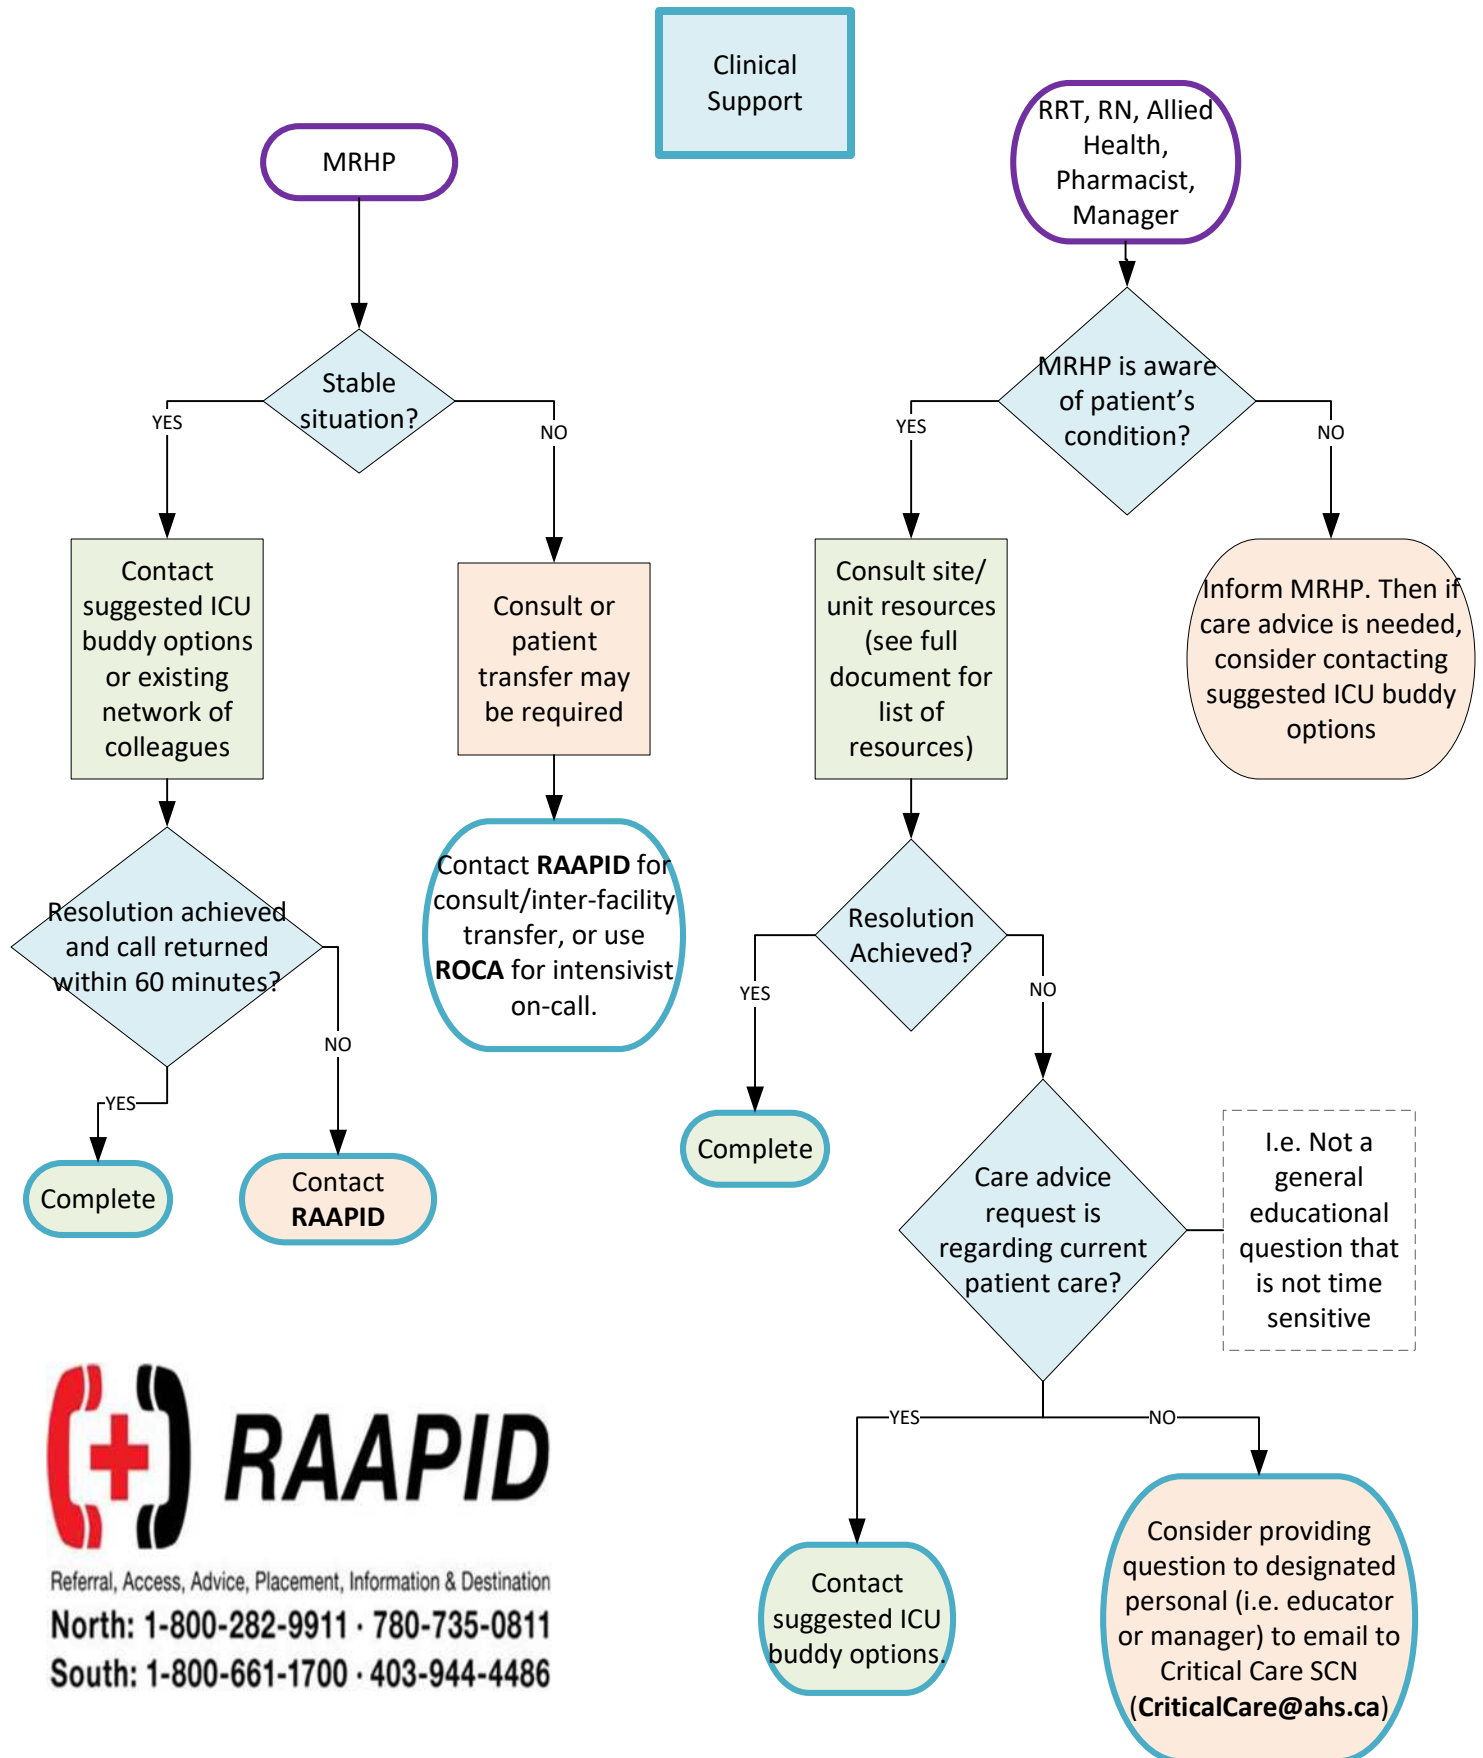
Clinical Support

MRHP

Stable situation?

YES

NO

Contact suggested ICU buddy options or existing network of colleagues

Consult or patient transfer may be required

Resolution achieved and call returned within 60 minutes?

YES

NO

Complete

Contact **RAAPID**

Contact **RAAPID** for consult/inter-facility transfer, or use **ROCA** for intensivist on-call.

RRT, RN, Allied Health, Pharmacist, Manager

MRHP is aware of patient's condition?

YES

NO

Consult site/ unit resources (see full document for list of resources)

Inform MRHP. Then if care advice is needed, consider contacting suggested ICU buddy options

Resolution Achieved?

YES

NO

Complete

Care advice request is regarding current patient care?

I.e. Not a general educational question that is not time sensitive

YES

NO

Contact suggested ICU buddy options.

Consider providing question to designated personal (i.e. educator or manager) to email to Critical Care SCN (**CriticalCare@ahs.ca**)

RAAPID

Referral, Access, Advice, Placement, Information & Destination

North: 1-800-282-9911 · 780-735-0811

South: 1-800-661-1700 · 403-944-4486